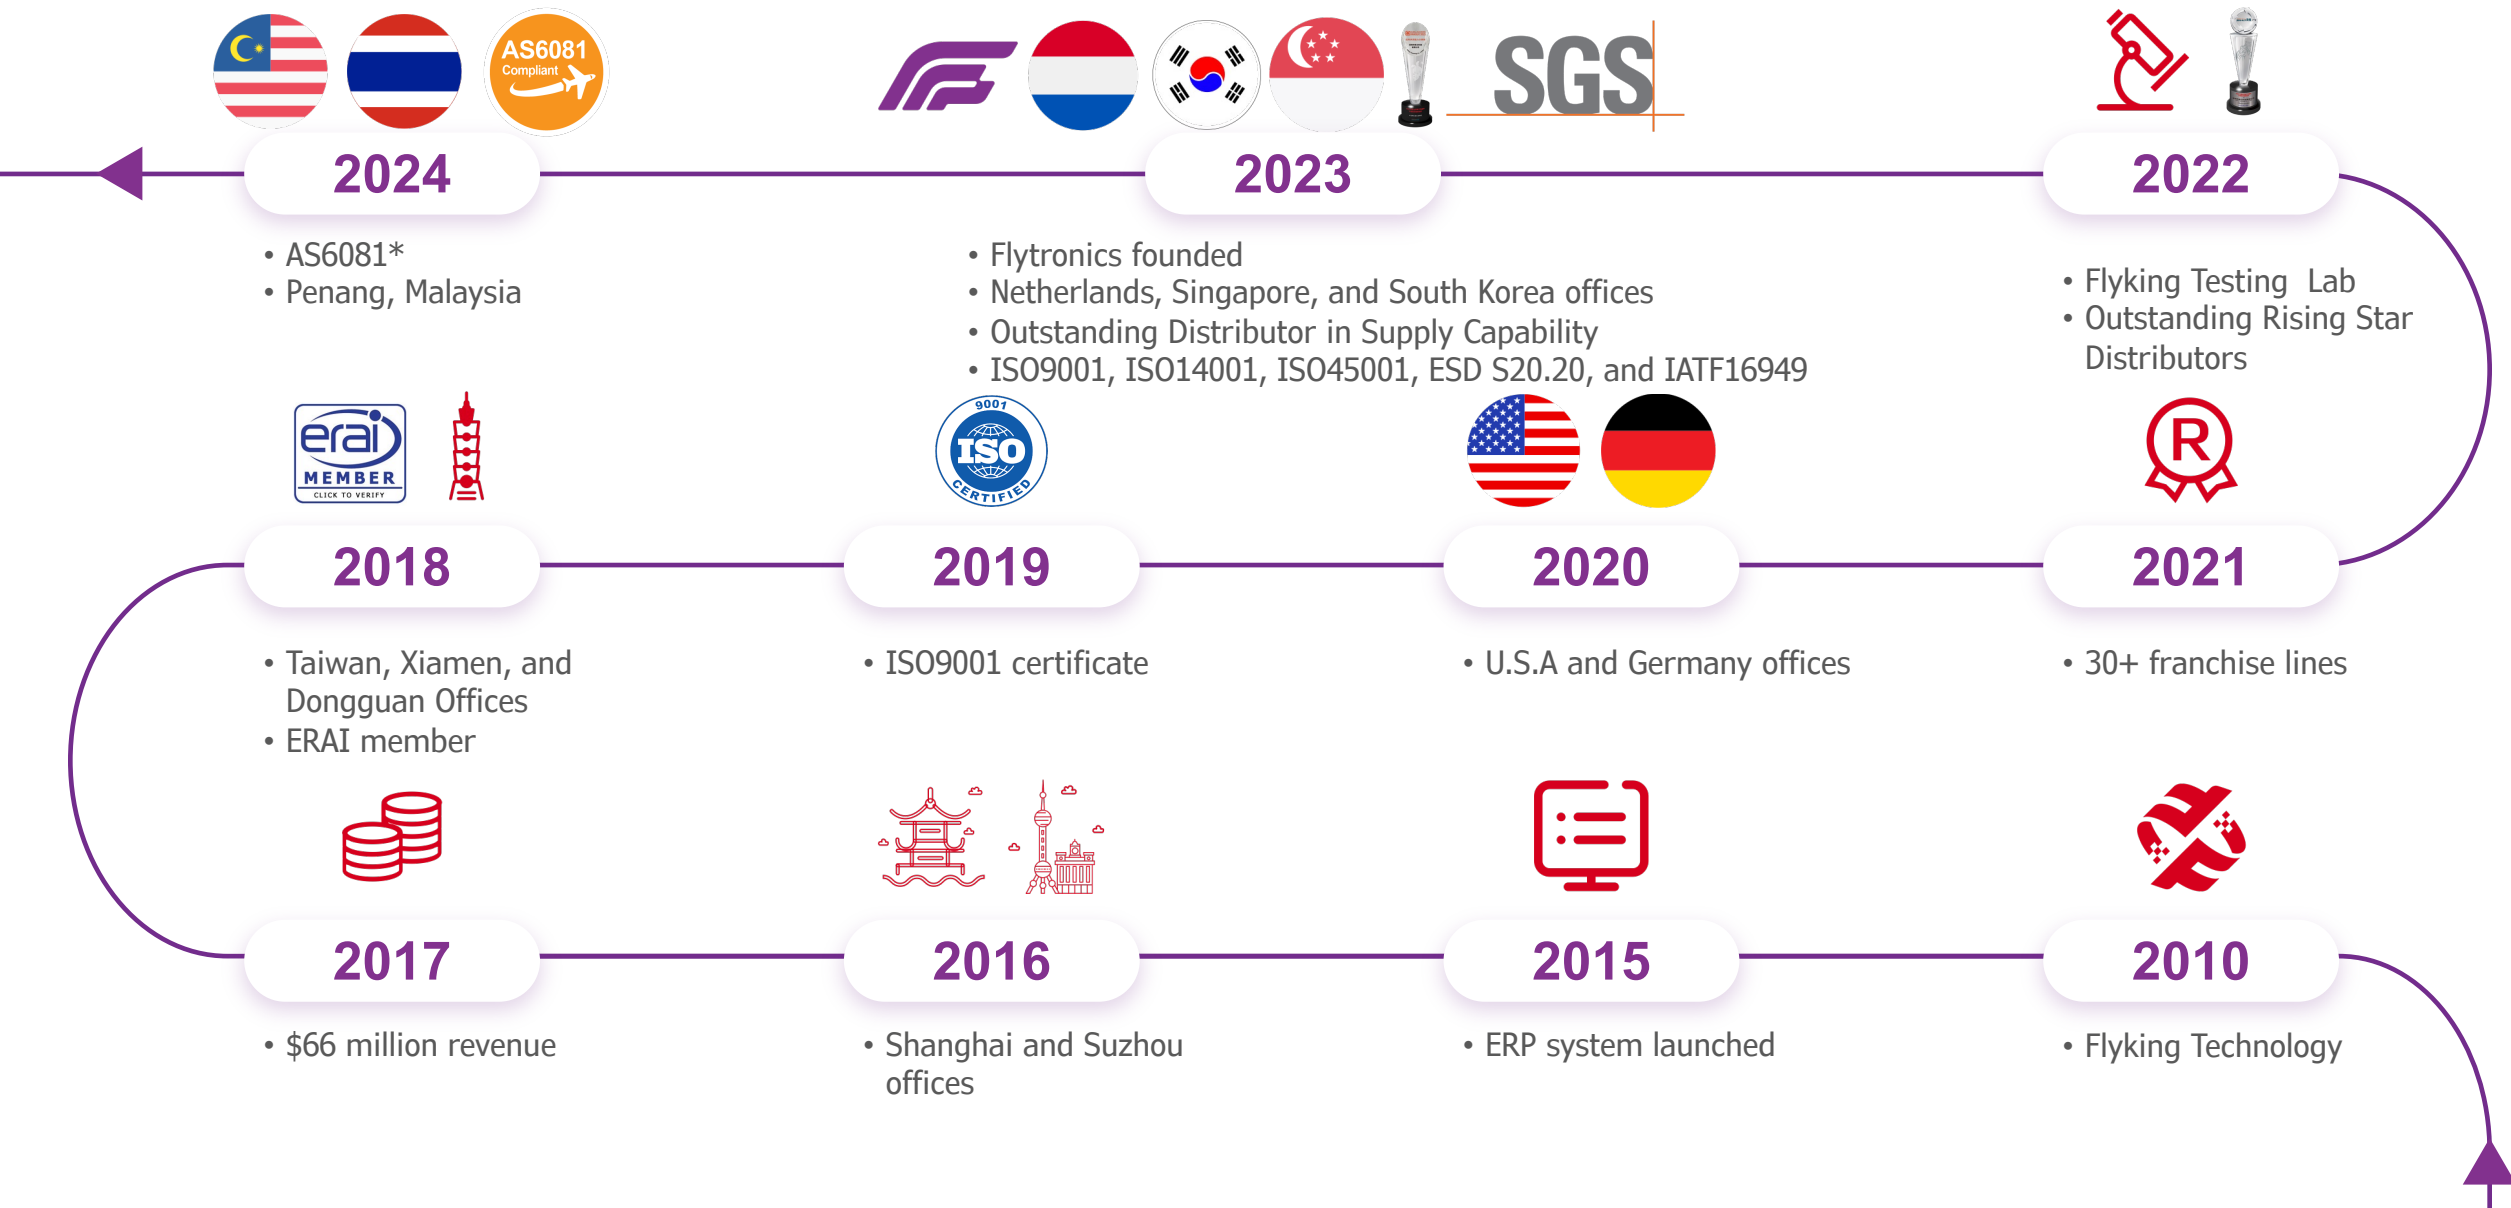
AS6081 Compliant

SGS

2024

• AS6081*
• Penang, Malaysia

2023

• Flytronics founded
• Netherlands, Singapore, and South Korea offices
• Outstanding Distributor in Supply Capability
• ISO9001, ISO14001, ISO45001, ESD S20.20, and IATF16949

2022

• Flyking Testing Lab
• Outstanding Rising Star Distributors

erai MEMBER CLICK TO VERIFY

9001 ISO CERTIFIED

2018

• Taiwan, Xiamen, and Dongguan Offices
• ERAI member

2019

• ISO9001 certificate

2020

• U.S.A and Germany offices

2021

• 30+ franchise lines

2017

• $66 million revenue

2016

• Shanghai and Suzhou offices

2015

• ERP system launched

2010

• Flyking Technology